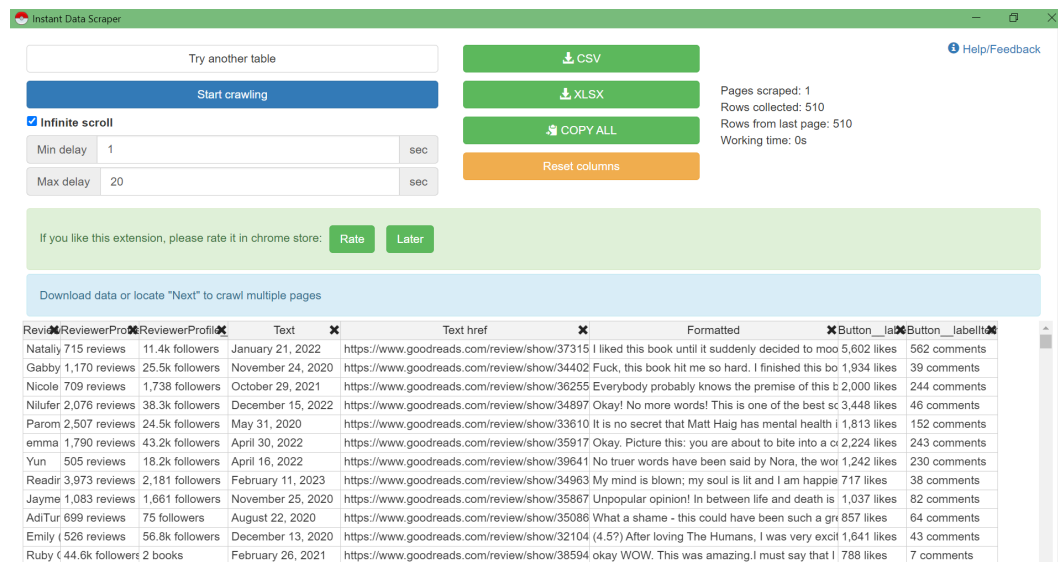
Instant Data Scraper

Try another table

Start crawling

Infinite scroll

Min delay | 1 | sec

Max delay | 20 | sec

CSV

XLSX

COPY ALL

Reset columns

Pages scraped: 1
Rows collected: 510
Rows from last page: 510
Working time: 0s

Help/Feedback

If you like this extension, please rate it in chrome store: Rate Later

Download data or locate "Next" to crawl multiple pages

| Revie | ReviewerPro | ReviewerProfile | Text | Text href | Formatted | Button__lal | Button__labelIte |
|---|---|---|---|---|---|---|---|
| Nataliy | 715 reviews | 11.4k followers | January 21, 2022 | https://www.goodreads.com/review/show/37315 | I liked this book until it suddenly decided to moo | 5,602 likes | 562 comments |
| Gabby | 1,170 reviews | 25.5k followers | November 24, 2020 | https://www.goodreads.com/review/show/34402 | Fuck, this book hit me so hard. I finished this bo | 1,934 likes | 39 comments |
| Nicole | 709 reviews | 1,738 followers | October 29, 2021 | https://www.goodreads.com/review/show/36255 | Everybody probably knows the premise of this b | 2,000 likes | 244 comments |
| Nilufer | 2,076 reviews | 38.3k followers | December 15, 2022 | https://www.goodreads.com/review/show/34897 | Okay! No more words! This is one of the best sc | 3,448 likes | 46 comments |
| Parom | 2,507 reviews | 24.5k followers | May 31, 2020 | https://www.goodreads.com/review/show/33610 | It is no secret that Matt Haig has mental health i | 1,813 likes | 152 comments |
| emma | 1,790 reviews | 43.2k followers | April 30, 2022 | https://www.goodreads.com/review/show/35917 | Okay. Picture this: you are about to bite into a c | 2,224 likes | 243 comments |
| Yun | 505 reviews | 18.2k followers | April 16, 2022 | https://www.goodreads.com/review/show/39641 | No truer words have been said by Nora, the wor | 1,242 likes | 230 comments |
| Readir | 3,973 reviews | 2,181 followers | February 11, 2023 | https://www.goodreads.com/review/show/34963 | My mind is blown; my soul is lit and I am happie | 717 likes | 38 comments |
| Jayme | 1,083 reviews | 1,661 followers | November 25, 2020 | https://www.goodreads.com/review/show/35867 | Unpopular opinion! In between life and death is | 1,037 likes | 82 comments |
| AdiTur | 699 reviews | 75 followers | August 22, 2020 | https://www.goodreads.com/review/show/35086 | What a shame - this could have been such a gre | 857 likes | 64 comments |
| Emily ( | 526 reviews | 56.8k followers | December 13, 2020 | https://www.goodreads.com/review/show/32104 | (4.5?) After loving The Humans, I was very excit | 1,641 likes | 43 comments |
| Ruby ( | 44.6k followers | 2 books | February 26, 2021 | https://www.goodreads.com/review/show/38594 | okay WOW. This was amazing.I must say that I | 788 likes | 7 comments |